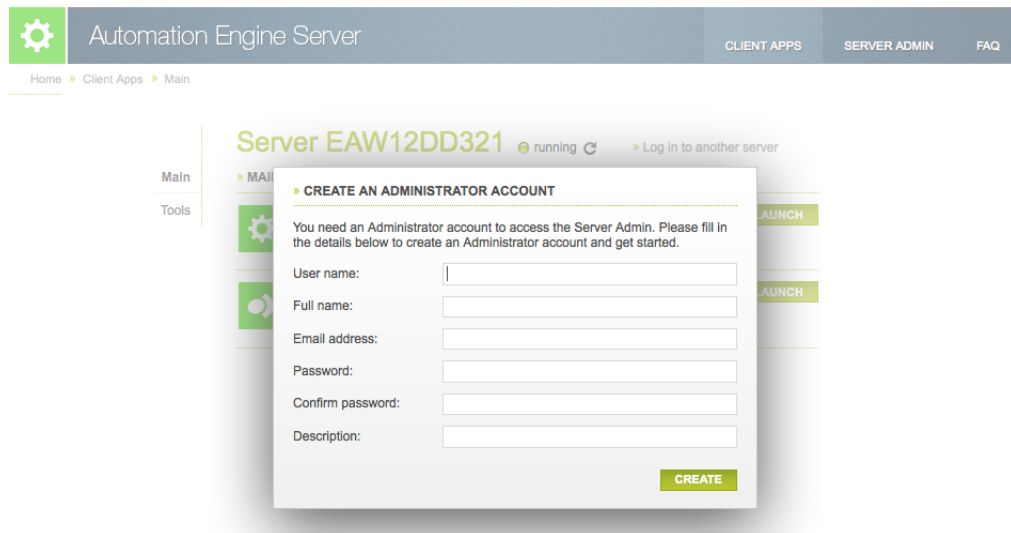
Automation Engine Server

CLIENT APPS SERVER ADMIN FAQ

Home » Client Apps » Main

Server EAW12DD321 running

» Log in to another server

Main

Tools

» MAI

LAUNCH

LAUNCH

» CREATE AN ADMINISTRATOR ACCOUNT

You need an Administrator account to access the Server Admin. Please fill in the details below to create an Administrator account and get started.

User name:

Full name:

Email address:

Password:

Confirm password:

Description:

CREATE